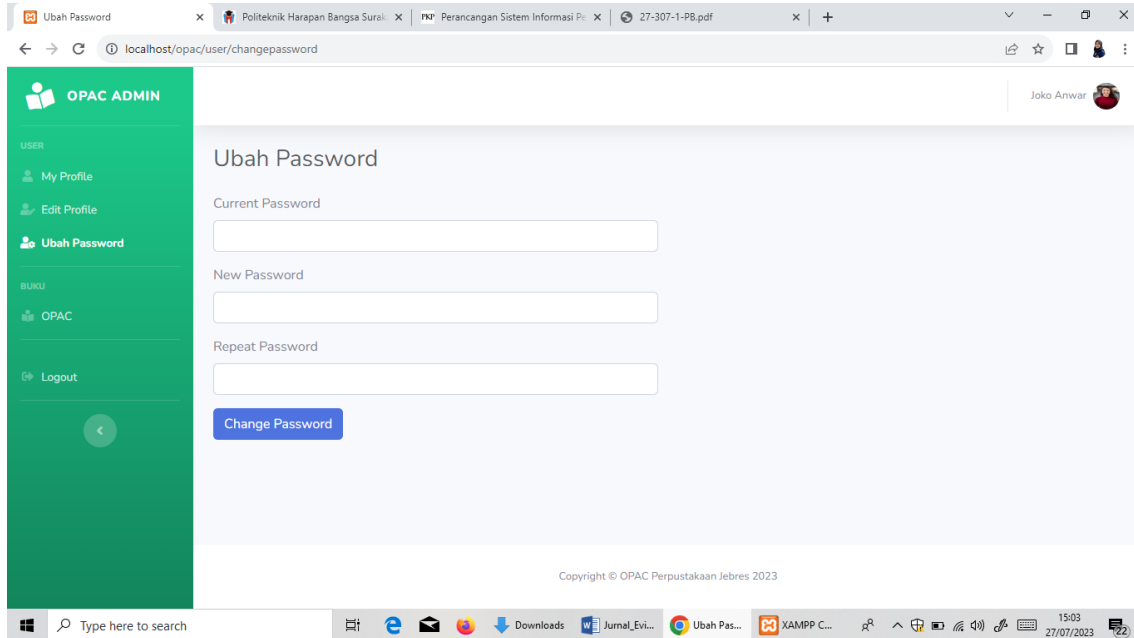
Ubah Password ×
Politeknik Harapan Bangsa Surak ×
PKP Perancangan Sistem Informasi Pe ×
27-307-1-PB.pdf ×
+

localhost/opac/user/changepassword

OPAC ADMIN

USER
My Profile
Edit Profile
Ubah Password

BUKU
OPAC

Logout

Joko Anwar

Ubah Password

Current Password

New Password

Repeat Password

Change Password

Copyright © OPAC Perpustakaan Jebres 2023

Type here to search
Downloads
Jurnal_Evi...
Ubah Pas...
XAMPP C...
15:03
27/07/2023
22